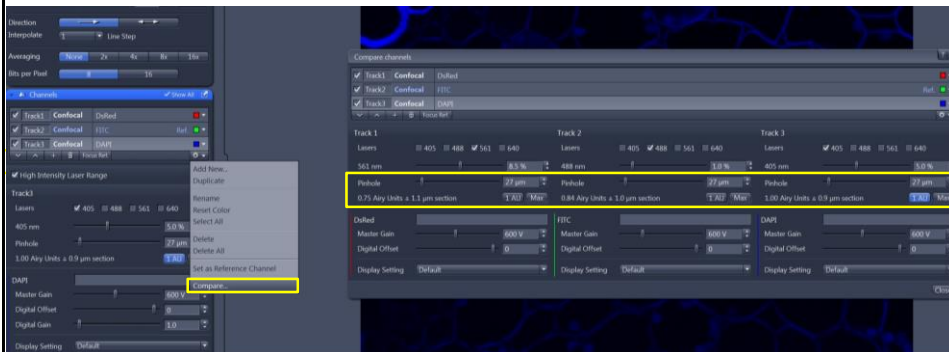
Direction
Interpolate 1 Line Step
Averaging None 2x 4x 8x 16x
Bits per Pixel 8 16
Channels Show All
Track1 Confocal DsRed
Track2 Confocal FITC Ref.
Track3 Confocal DAPI
Focus Ref.
High Intensity Laser Range
Track3
Lasers 405 488 561 640
405 nm 5.0 %
Pinhole 27 µm
1.00 Airy Units ≙ 0.9 µm section 1 AU
DAPI
Master Gain 600 V
Digital Offset 0
Digital Gain 1.0
Display Setting Default

Add New...
Duplicate
Rename
Reset Color
Select All
Delete
Delete All
Set as Reference Channel
Compare...

Compare channels
Track1 Confocal DsRed
Track2 Confocal FITC Ref.
Track3 Confocal DAPI
Focus Ref.

Track 1
Lasers 405 488 561 640
561 nm 8.5 %
Pinhole 27 µm
0.75 Airy Units ≙ 1.1 µm section 1 AU Max
DsRed
Master Gain 600 V
Digital Offset 0
Display Setting Default

Track 2
Lasers 405 488 561 640
488 nm 1.0 %
Pinhole 27 µm
0.84 Airy Units ≙ 1.0 µm section 1 AU Max
FITC
Master Gain 600 V
Digital Offset 0
Display Setting Default

Track 3
Lasers 405 488 561 640
405 nm 5.0 %
Pinhole 27
1.00 Airy Units ≙ 0.9 µm section 1 AU
DAPI
Master Gain 600 V
Digital Offset 0
Display Setting Default
Close